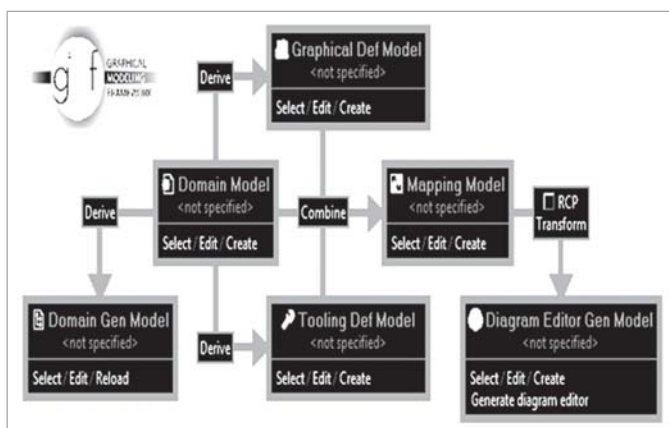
g f GRAPHICAL MODELING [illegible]

Graphical Def Model
<not specified>
Select / Edit / Create

Derive

Domain Model
<not specified>
Select / Edit / Create

Derive

Combine

Mapping Model
<not specified>
Select / Edit / Create

RCP Transform

Domain Gen Model
<not specified>
Select / Edit / Reload

Derive

Tooling Def Model
<not specified>
Select / Edit / Create

Diagram Editor Gen Model
<not specified>
Select / Edit / Create
Generate diagram editor